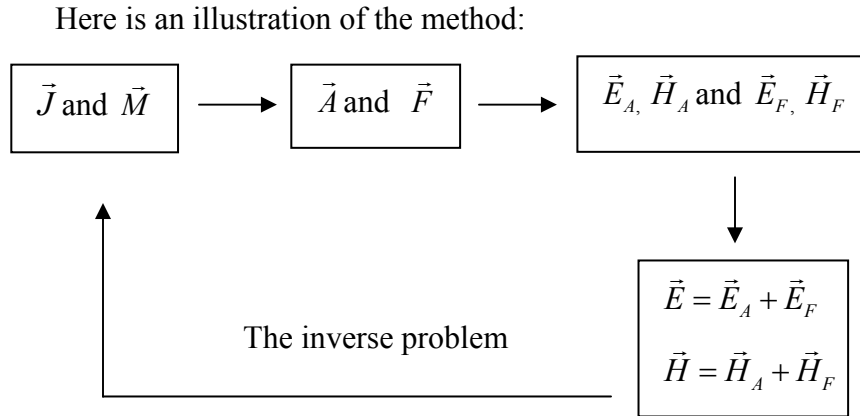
Here is an illustration of the method:

$\vec{J}$ and $\vec{M}$

$\vec{A}$ and $\vec{F}$

$\vec{E}_{A,}$ $\vec{H}_A$ and $\vec{E}_{F,}$ $\vec{H}_F$

$\vec{E} = \vec{E}_A + \vec{E}_F$

$\vec{H} = \vec{H}_A + \vec{H}_F$

The inverse problem